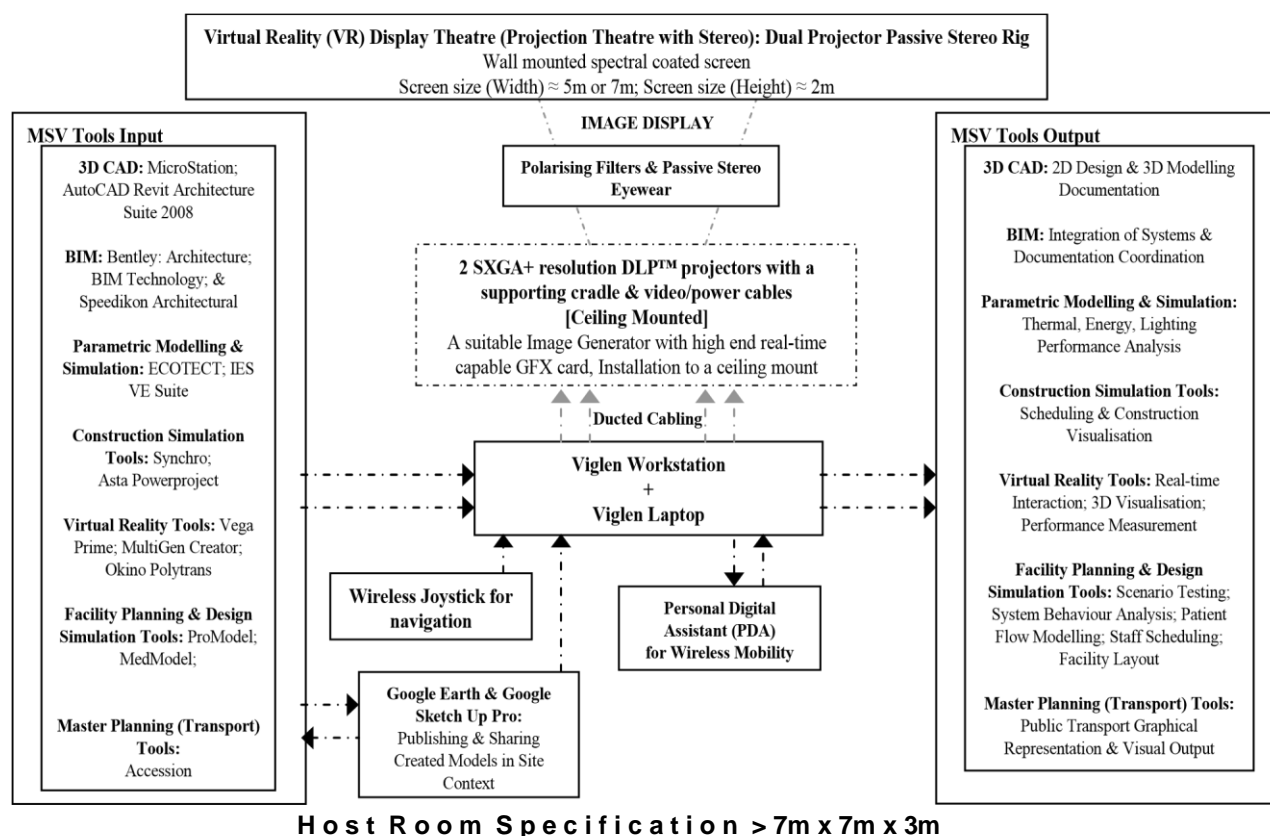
Virtual Reality (VR) Display Theatre (Projection Theatre with Stereo): Dual Projector Passive Stereo Rig
Wall mounted spectral coated screen
Screen size (Width) ≈ 5m or 7m; Screen size (Height) ≈ 2m

IMAGE DISPLAY

Polarising Filters & Passive Stereo Eyewear

2 SXGA+ resolution DLP™ projectors with a supporting cradle & video/power cables [Ceiling Mounted]
A suitable Image Generator with high end real-time capable GFX card, Installation to a ceiling mount

Ducted Cabling

Viglen Workstation + Viglen Laptop

Wireless Joystick for navigation

Personal Digital Assistant (PDA) for Wireless Mobility

Google Earth & Google Sketch Up Pro: Publishing & Sharing Created Models in Site Context

MSV Tools Input

3D CAD: MicroStation; AutoCAD Revit Architecture Suite 2008

BIM: Bentley: Architecture; BIM Technology; & Speedikon Architectural

Parametric Modelling & Simulation: ECOTECT; IES VE Suite

Construction Simulation Tools: Synchro; Asta Powerproject

Virtual Reality Tools: Vega Prime; MultiGen Creator; Okino Polytrans

Facility Planning & Design Simulation Tools: ProModel; MedModel;

Master Planning (Transport) Tools: Accession

MSV Tools Output

3D CAD: 2D Design & 3D Modelling Documentation

BIM: Integration of Systems & Documentation Coordination

Parametric Modelling & Simulation: Thermal, Energy, Lighting Performance Analysis

Construction Simulation Tools: Scheduling & Construction Visualisation

Virtual Reality Tools: Real-time Interaction; 3D Visualisation; Performance Measurement

Facility Planning & Design Simulation Tools: Scenario Testing; System Behaviour Analysis; Patient Flow Modelling; Staff Scheduling; Facility Layout

Master Planning (Transport) Tools: Public Transport Graphical Representation & Visual Output

Host Room Specification > 7m x 7m x 3m